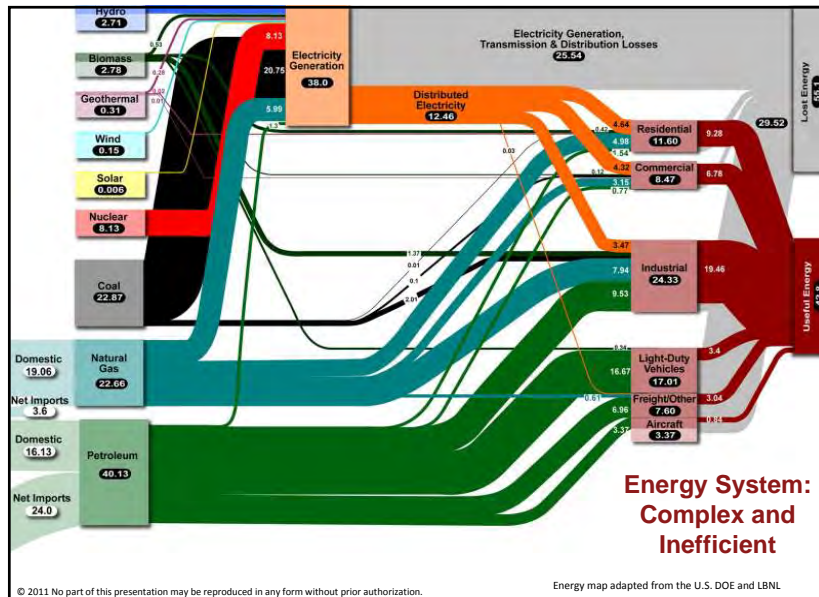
Hydro
2.71

Biomass
2.78

Geothermal
0.31

Wind
0.15

Solar
0.006

Nuclear
8.13

Coal
22.87

Domestic
19.06

Net Imports
3.6

Natural Gas
22.66

Domestic
16.13

Net Imports
24.0

Petroleum
40.13

0.53
0.28
0.01
0.01

8.13
20.75
5.99

Electricity Generation
38.0

Electricity Generation, Transmission & Distribution Losses
25.54

Lost Energy
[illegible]

Distributed Electricity
12.46

0.03
0.42
0.12
1.37
0.01
0.1
2.01
0.34
0.61

4.64
4.98
1.54
4.32
3.15
0.77
3.47
7.94
9.53
16.67
6.96
3.37

Residential
11.60

Commercial
8.47

Industrial
24.33

Light-Duty Vehicles
17.01

Freight/Other
7.60

Aircraft
3.37

9.28
6.78
19.46
3.4
3.04
0.84

29.52

Useful Energy
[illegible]

Energy System: Complex and Inefficient

© 2011 No part of this presentation may be reproduced in any form without prior authorization.

Energy map adapted from the U.S. DOE and LBNL